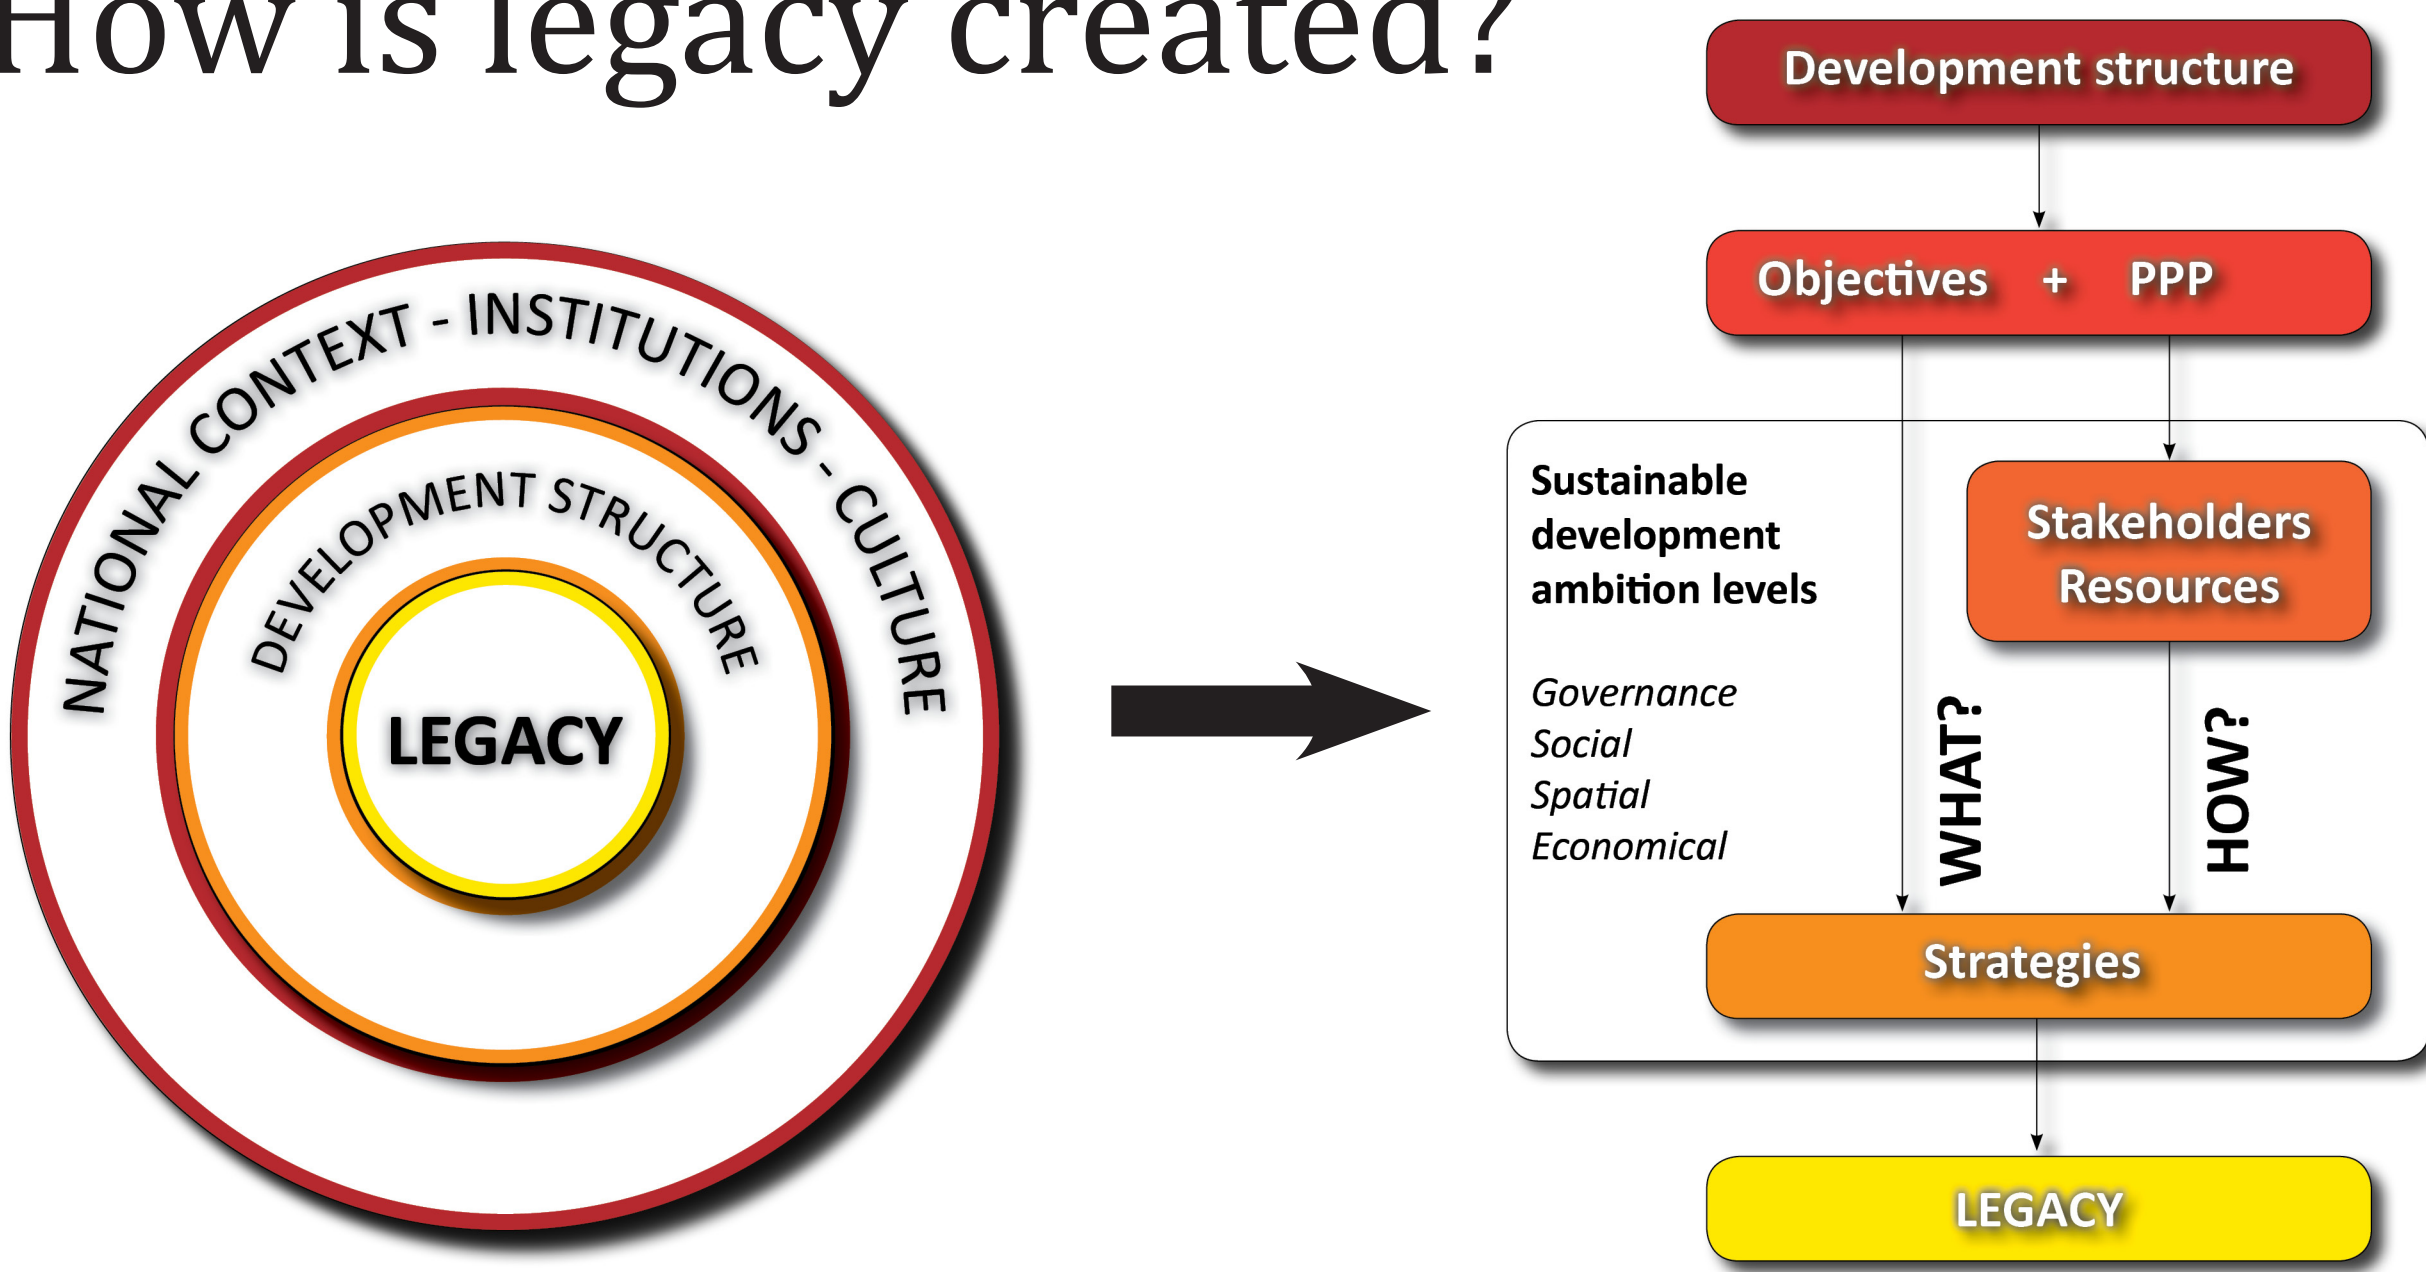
How is legacy created?

NATIONAL CONTEXT - INSTITUTIONS - CULTURE

DEVELOPMENT STRUCTURE

LEGACY

Development structure

Objectives + PPP

Sustainable development ambition levels

*Governance*
*Social*
*Spatial*
*Economical*

Stakeholders Resources

WHAT?

HOW?

Strategies

LEGACY